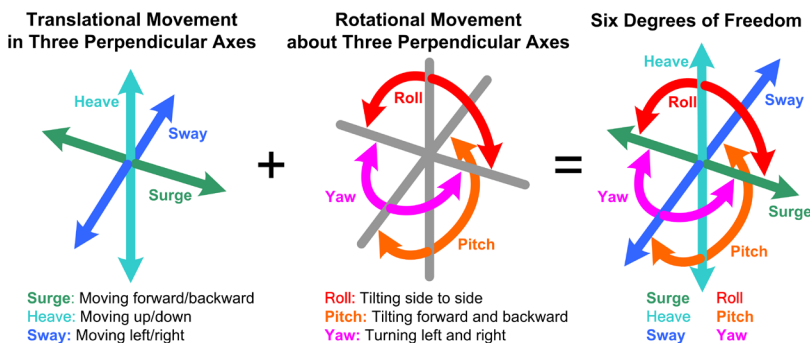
Translational Movement in Three Perpendicular Axes

Heave
Sway
Surge

+

Rotational Movement about Three Perpendicular Axes

Roll
Yaw
Pitch

=

Six Degrees of Freedom

Heave
Roll
Sway
Yaw
Surge
Pitch

Surge: Moving forward/backward
Heave: Moving up/down
Sway: Moving left/right

Roll: Tilting side to side
Pitch: Tilting forward and backward
Yaw: Turning left and right

Surge Roll
Heave Pitch
Sway Yaw